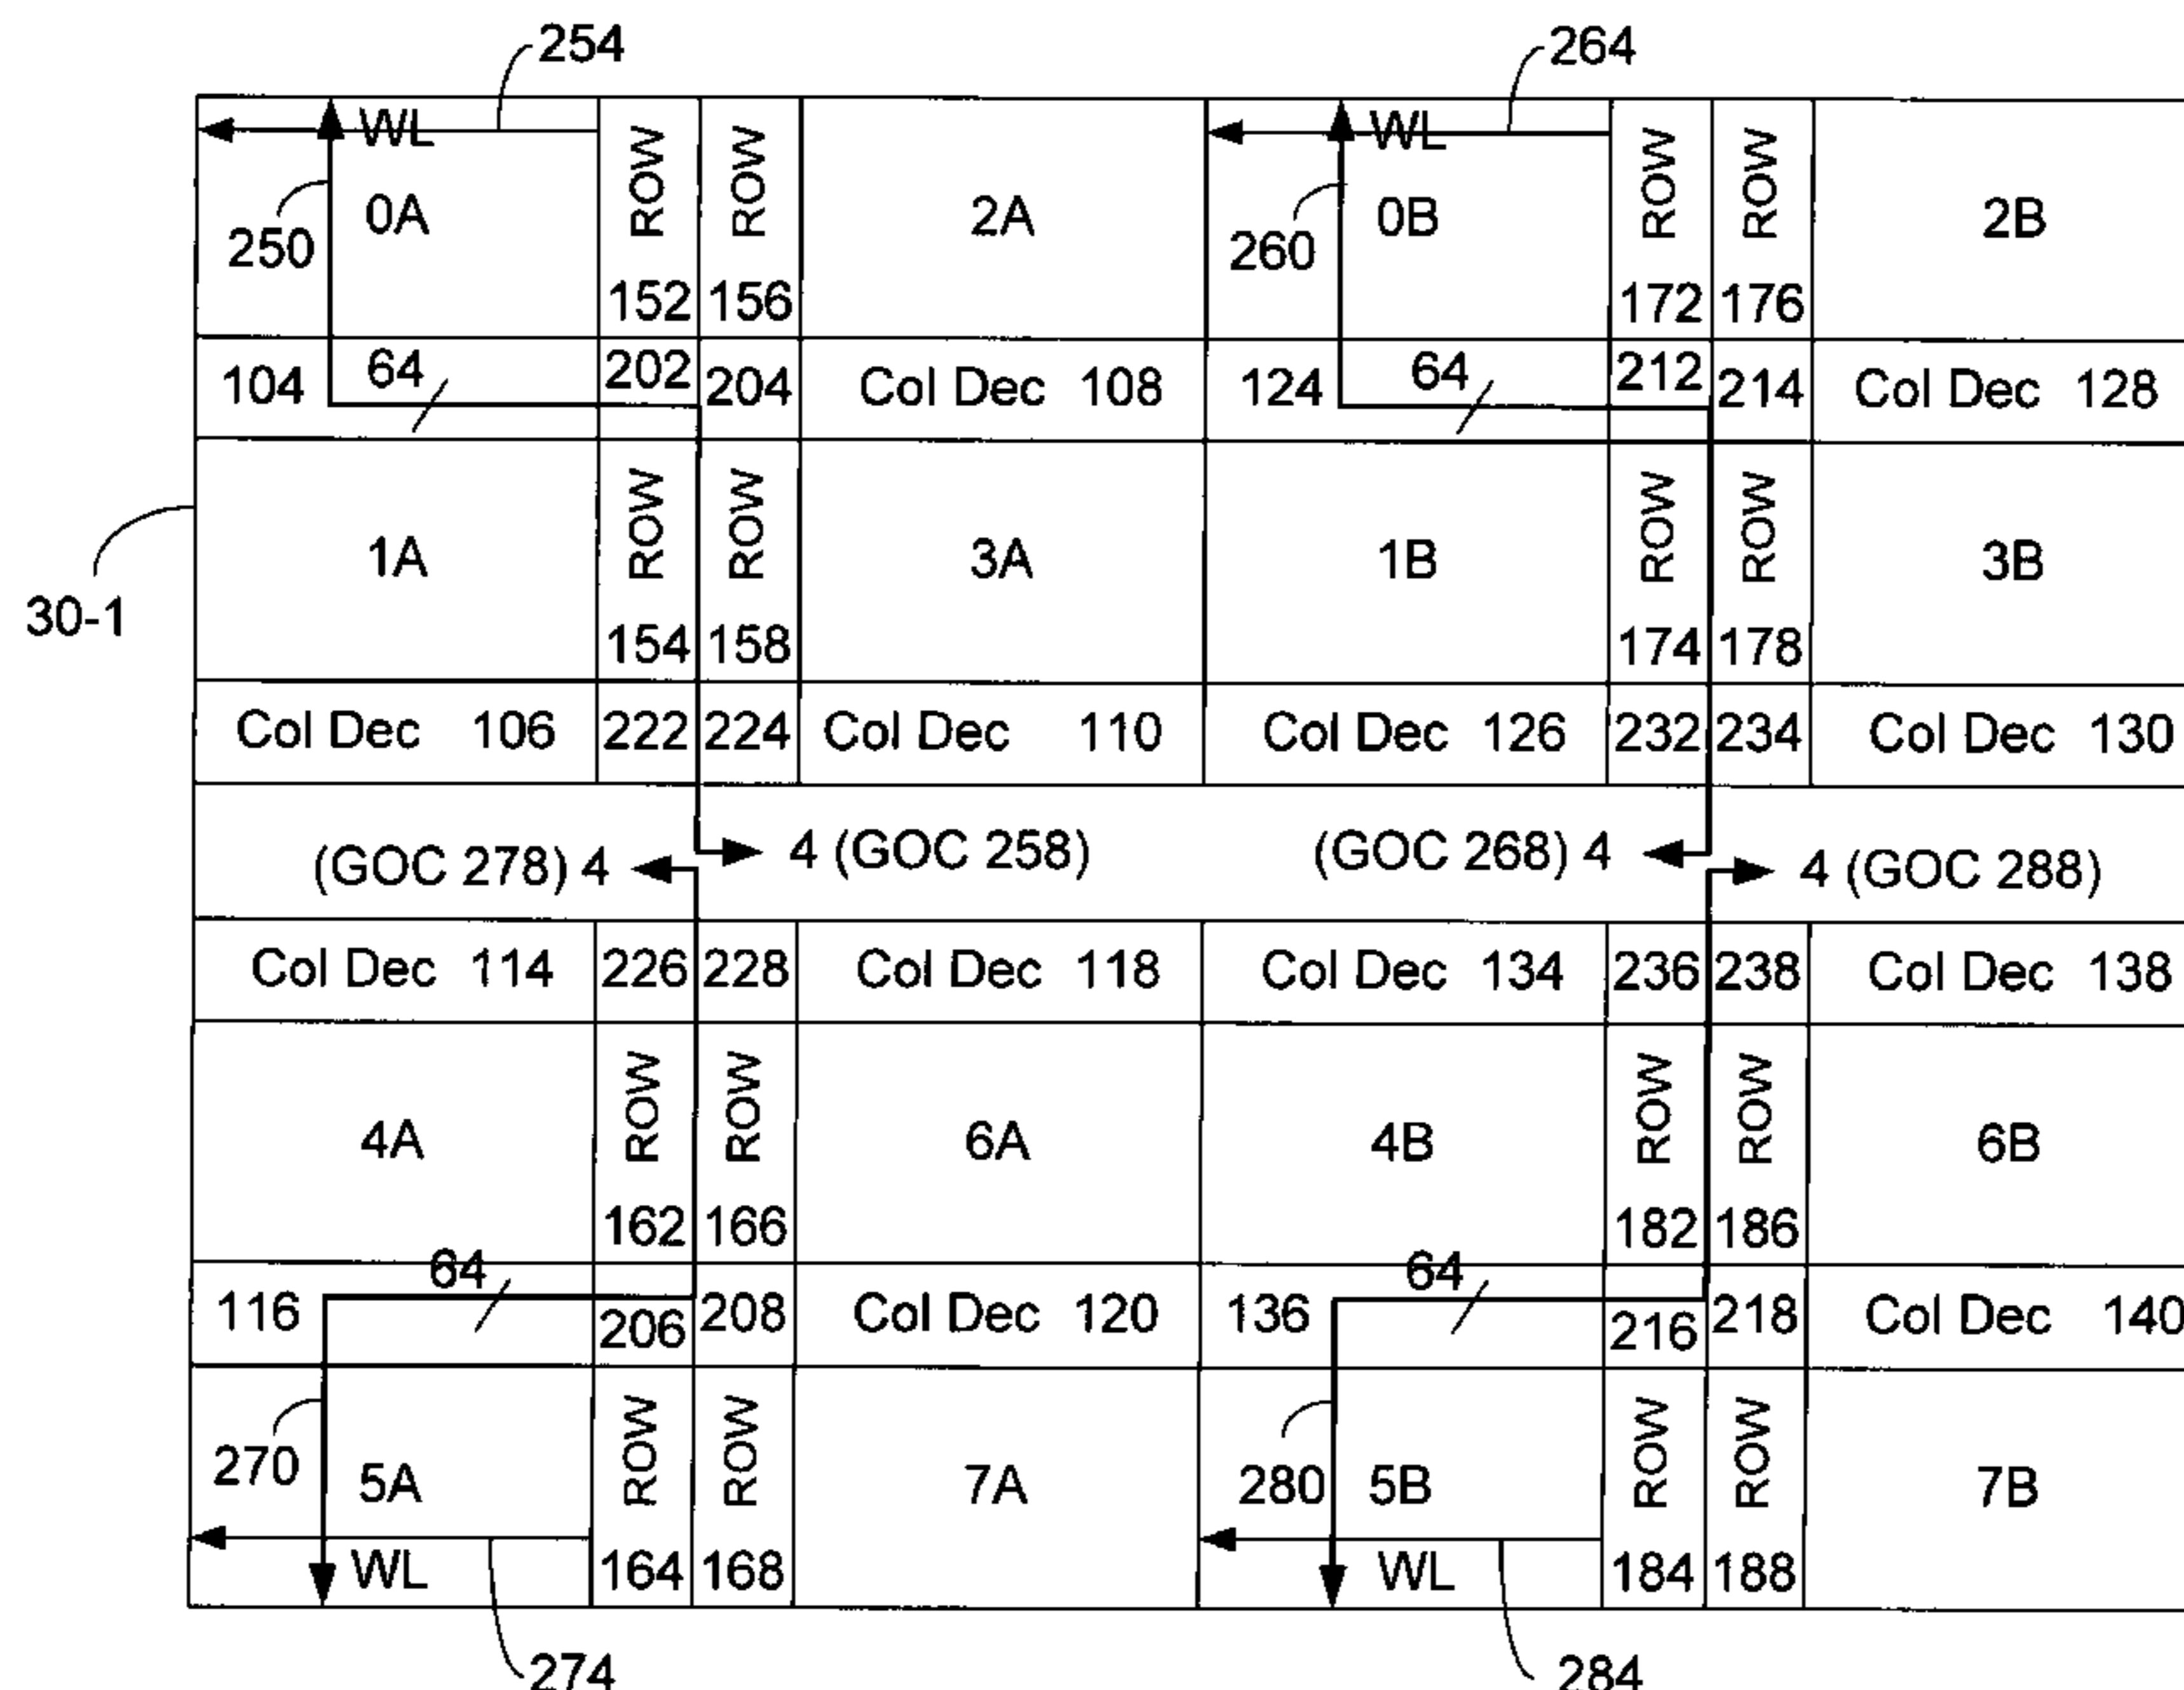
254
264
WL
WL
250
0A
ROW 152
ROW 156
2A
260
0B
ROW 172
ROW 176
2B
104
64
202
204
Col Dec 108
124
64
212
214
Col Dec 128
30-1
1A
ROW 154
ROW 158
3A
1B
ROW 174
ROW 178
3B
Col Dec 106
222
224
Col Dec 110
Col Dec 126
232
234
Col Dec 130
(GOC 278) 4
4 (GOC 258)
(GOC 268) 4
4 (GOC 288)
Col Dec 114
226
228
Col Dec 118
Col Dec 134
236
238
Col Dec 138
4A
ROW 162
ROW 166
6A
4B
ROW 182
ROW 186
6B
116
64
206
208
Col Dec 120
136
64
216
218
Col Dec 140
270
5A
ROW 164
ROW 168
7A
280
5B
ROW 184
ROW 188
7B
WL
WL
274
284